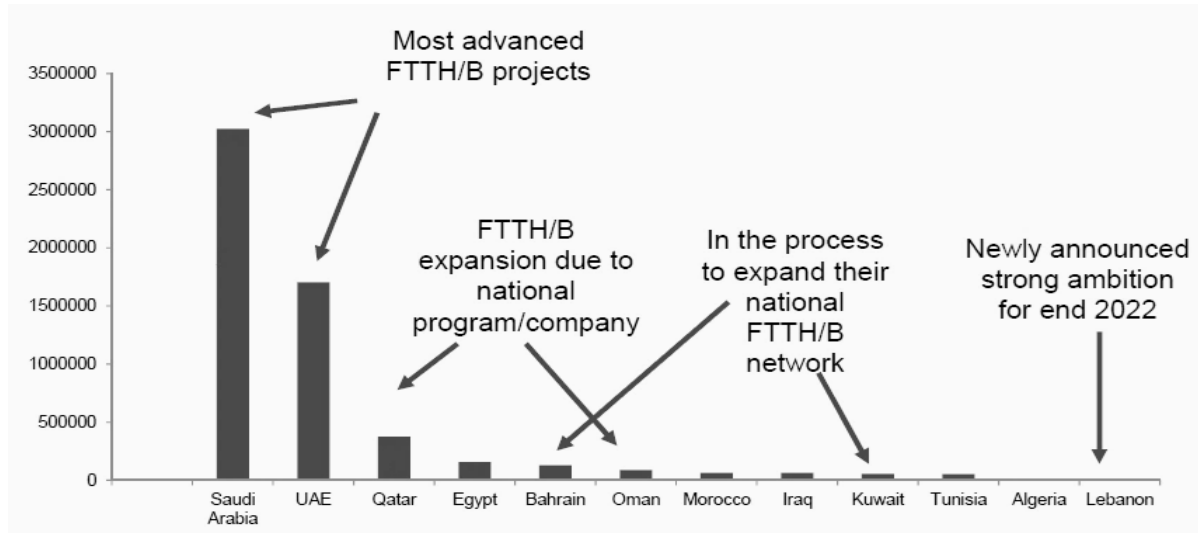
Most advanced FTTH/B projects

3500000
3000000
2500000
2000000
1500000
1000000
500000
0

FTTH/B expansion due to national program/company

In the process to expand their national FTTH/B network

Newly announced strong ambition for end 2022

Saudi Arabia
UAE
Qatar
Egypt
Bahrain
Oman
Morocco
Iraq
Kuwait
Tunisia
Algeria
Lebanon